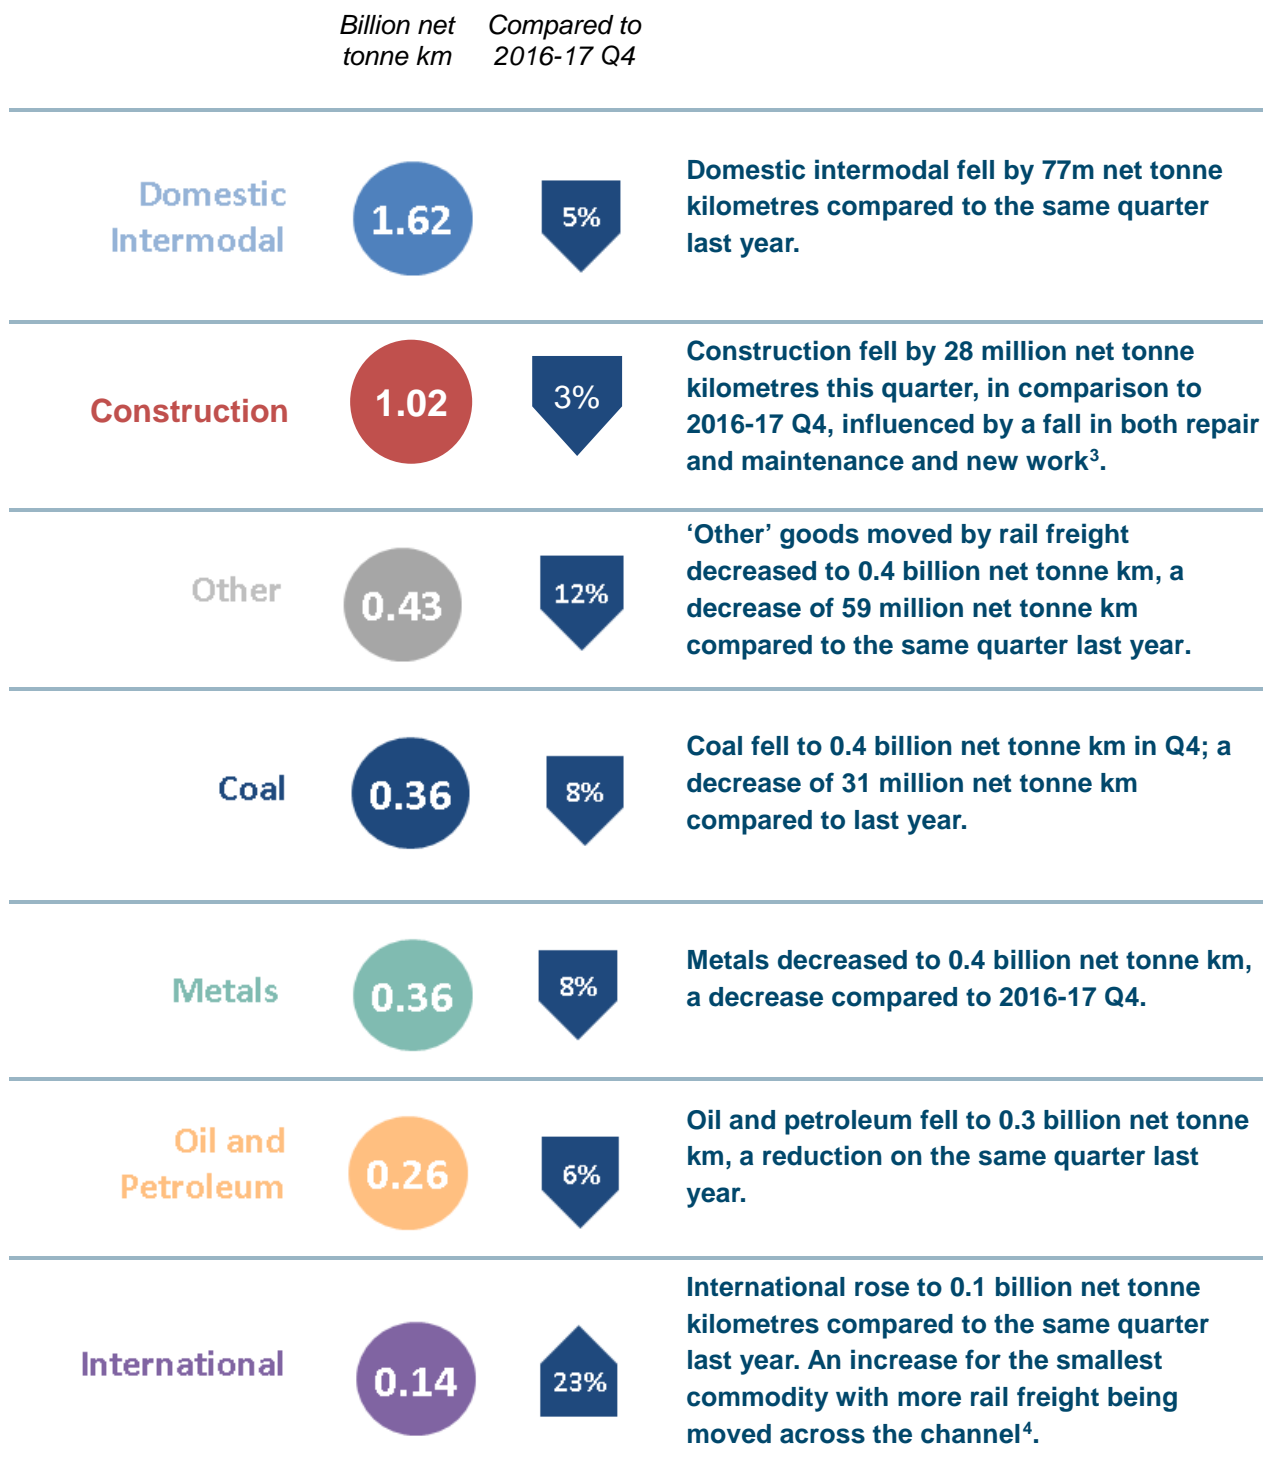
Billion net tonne km

Compared to 2016-17 Q4

Domestic Intermodal

1.62

5%

Domestic intermodal fell by 77m net tonne kilometres compared to the same quarter last year.

Construction

1.02

3%

Construction fell by 28 million net tonne kilometres this quarter, in comparison to 2016-17 Q4, influenced by a fall in both repair and maintenance and new work$^3$.

Other

0.43

12%

'Other' goods moved by rail freight decreased to 0.4 billion net tonne km, a decrease of 59 million net tonne km compared to the same quarter last year.

Coal

0.36

8%

Coal fell to 0.4 billion net tonne km in Q4; a decrease of 31 million net tonne km compared to last year.

Metals

0.36

8%

Metals decreased to 0.4 billion net tonne km, a decrease compared to 2016-17 Q4.

Oil and Petroleum

0.26

6%

Oil and petroleum fell to 0.3 billion net tonne km, a reduction on the same quarter last year.

International

0.14

23%

International rose to 0.1 billion net tonne kilometres compared to the same quarter last year. An increase for the smallest commodity with more rail freight being moved across the channel$^4$.